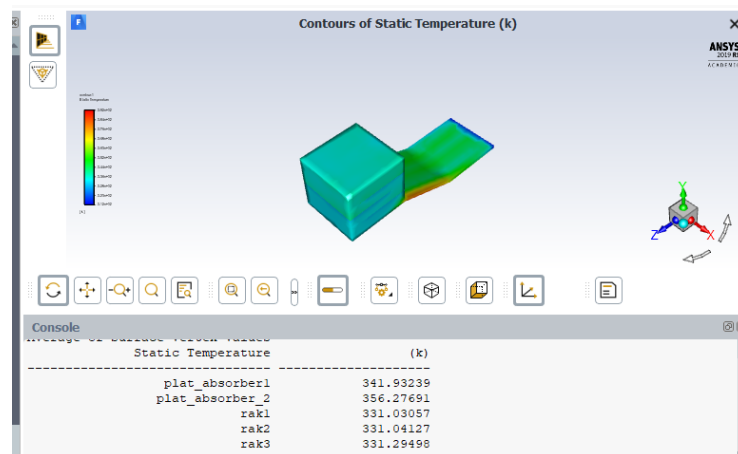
Contours of Static Temperature (k)

ANSYS
2019 R
ACADEMIC

contour-1
Static Temperature

[k]

Y
Z
X

Console

Average of Surface Vertex Values
Static Temperature (k)
-------------------------------- --------------------
plat_absorber1 341.93239
plat_absorber_2 356.27691
rak1 331.03057
rak2 331.04127
rak3 331.29498